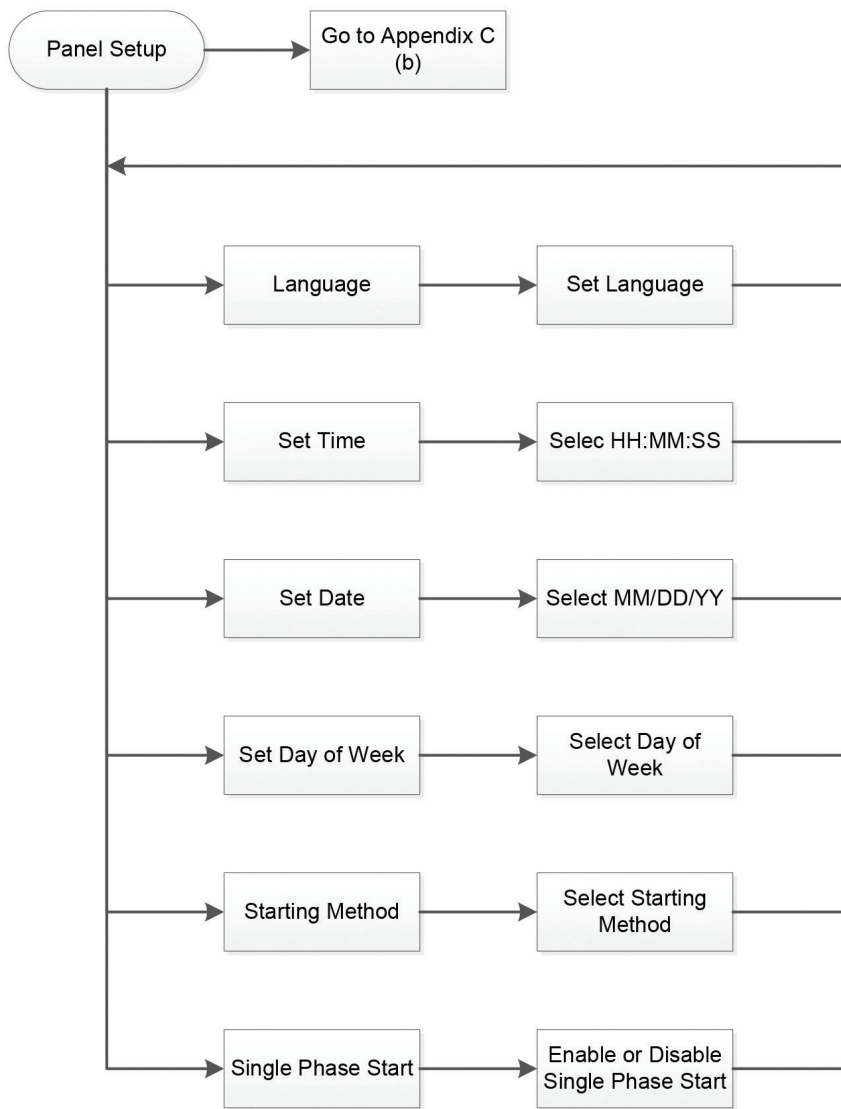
Panel Setup

Go to Appendix C (b)

Language

Set Language

Set Time

Selec HH:MM:SS

Set Date

Select MM/DD/YY

Set Day of Week

Select Day of Week

Starting Method

Select Starting Method

Single Phase Start

Enable or Disable Single Phase Start